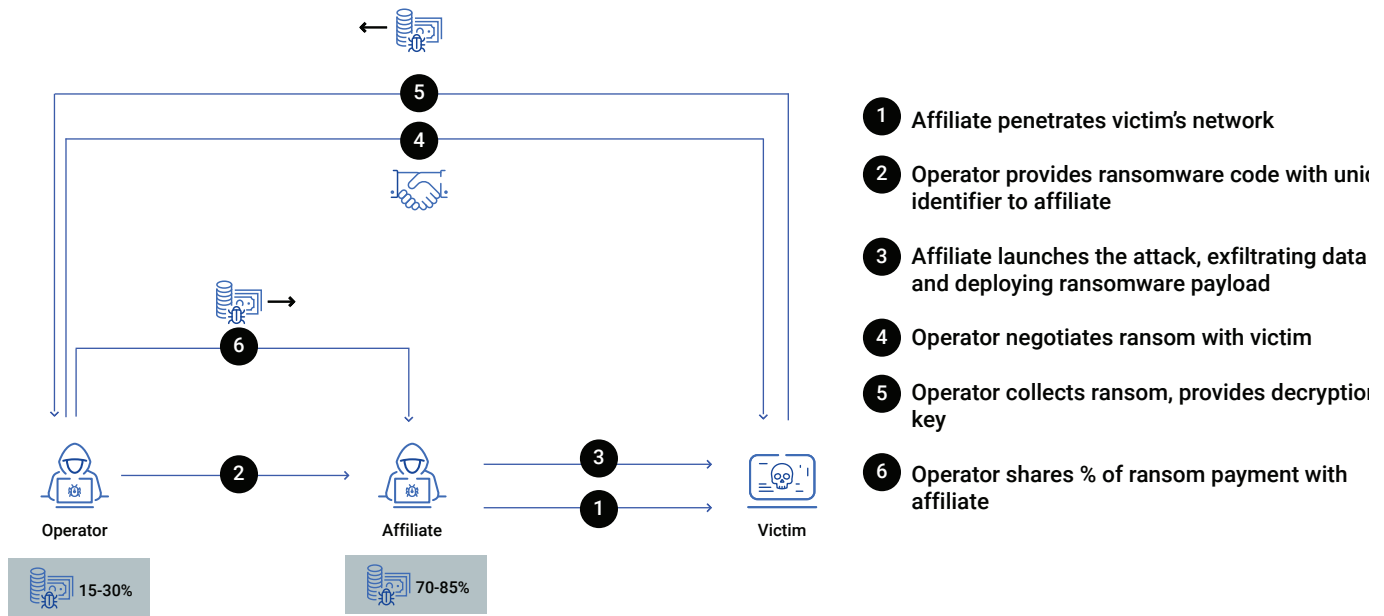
5

4

6

2

3

1

Operator

Affiliate

Victim

15-30%

70-85%

1 Affiliate penetrates victim's network

2 Operator provides ransomware code with uni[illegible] identifier to affiliate

3 Affiliate launches the attack, exfiltrating data and deploying ransomware payload

4 Operator negotiates ransom with victim

5 Operator collects ransom, provides decryptio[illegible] key

6 Operator shares % of ransom payment with affiliate